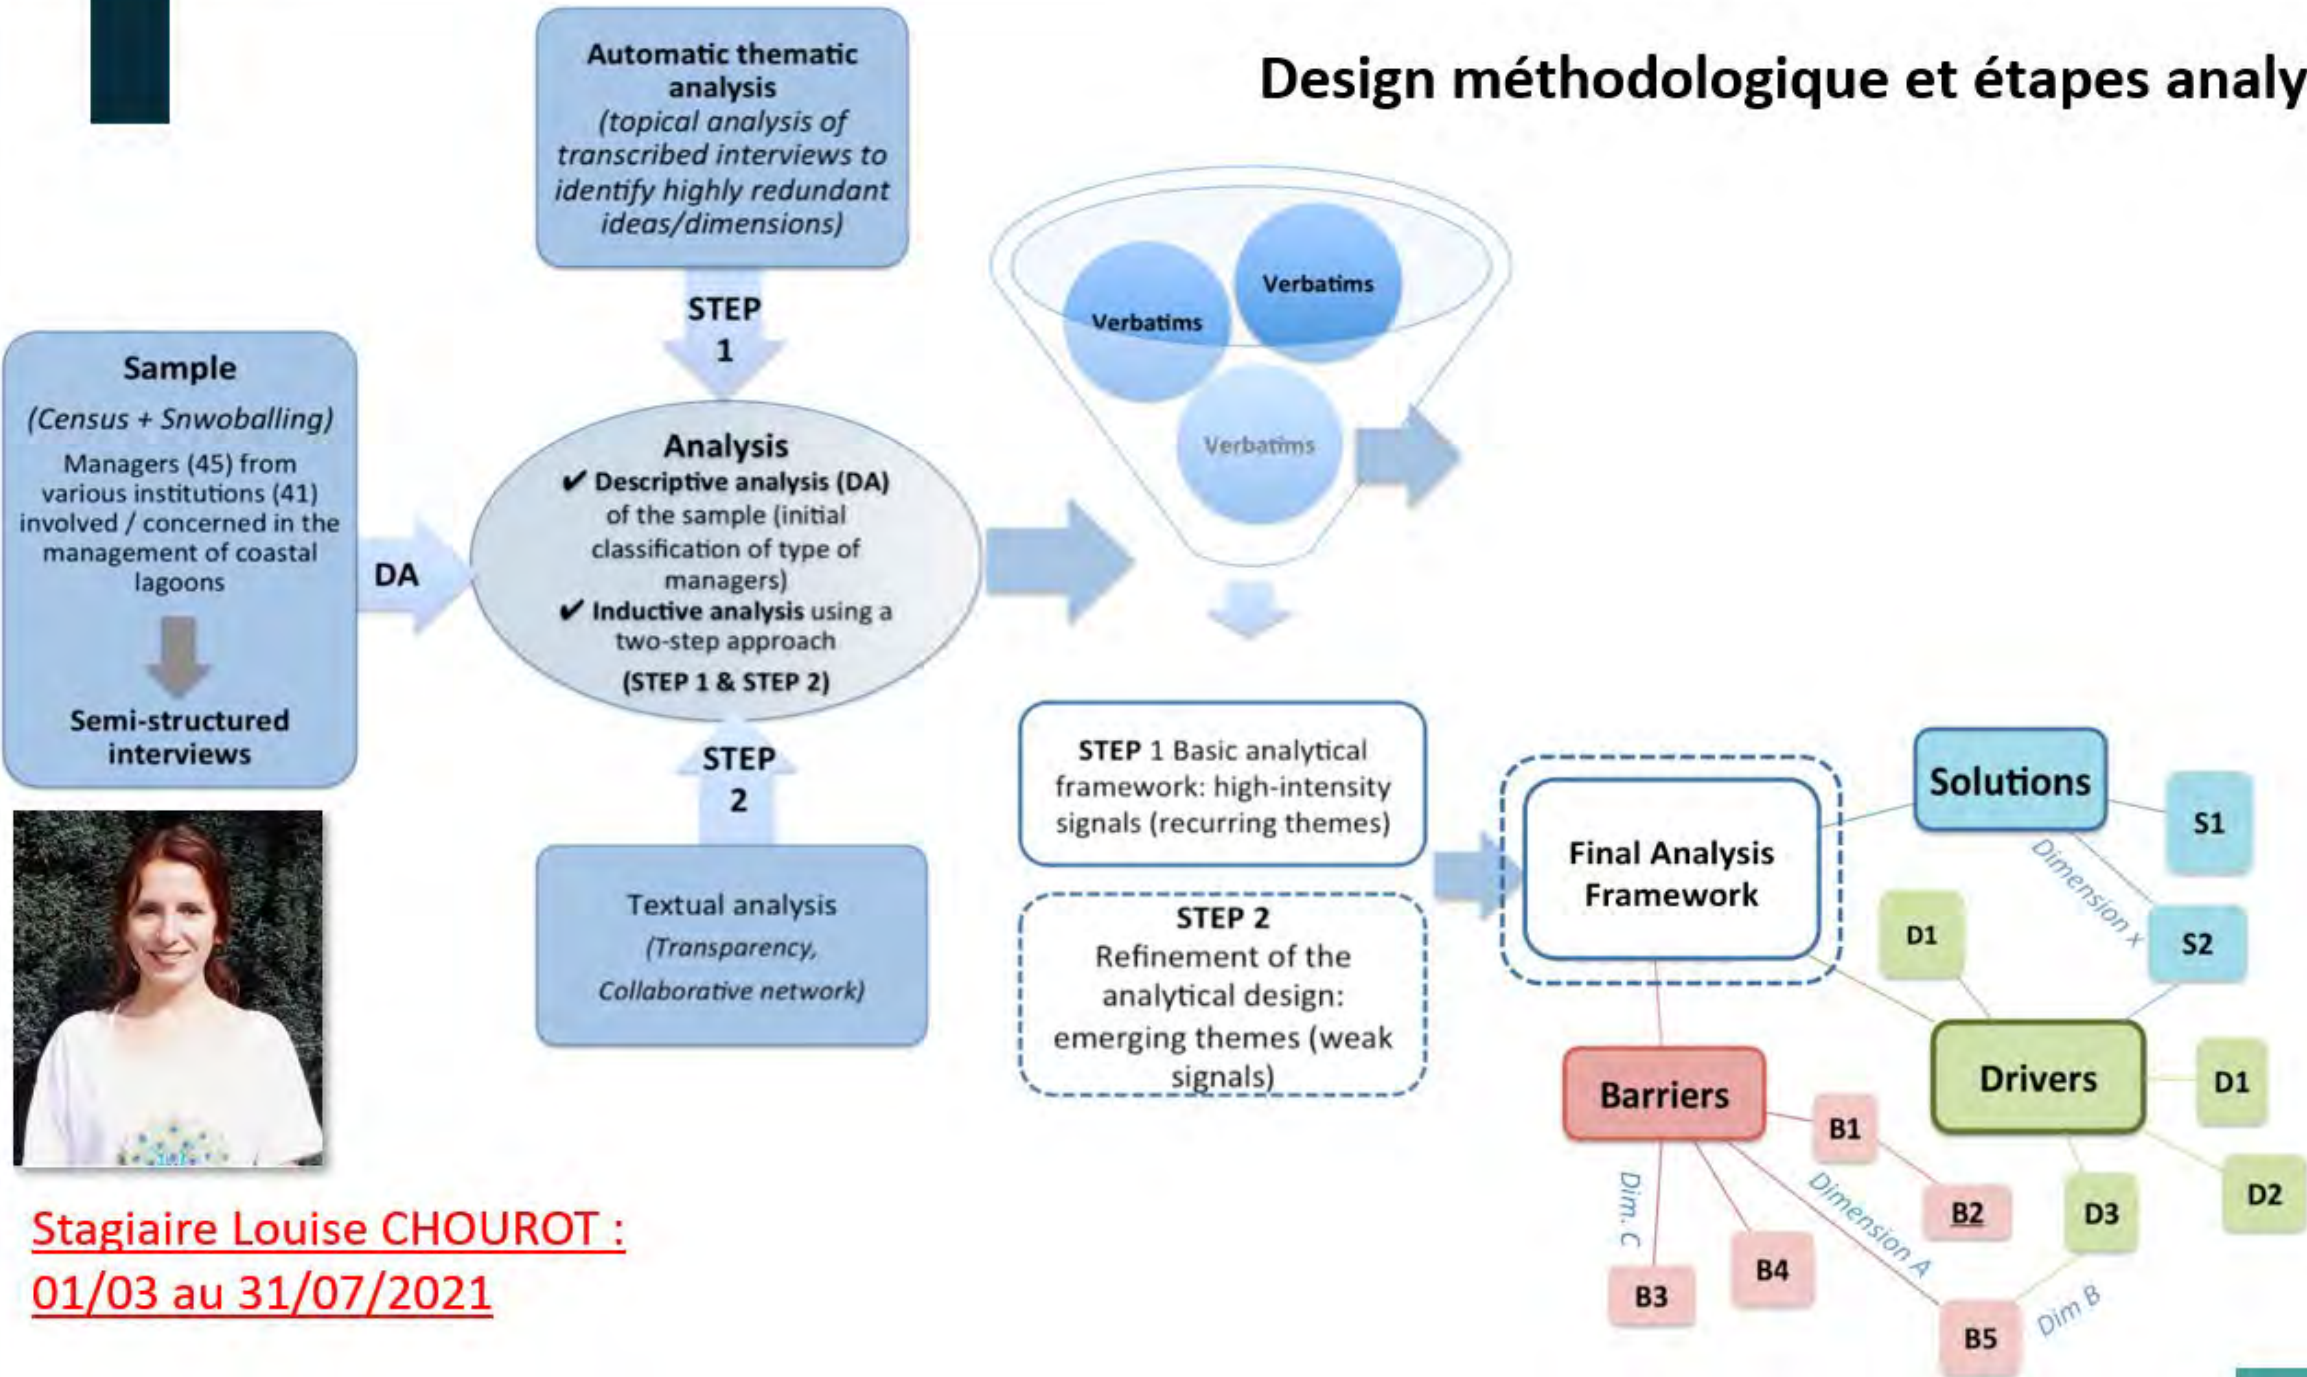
Design méthodologique et étapes analy

Automatic thematic analysis (topical analysis of transcribed interviews to identify highly redundant ideas/dimensions)

STEP 1

Sample
(Census + Snwoballing)
Managers (45) from various institutions (41) involved / concerned in the management of coastal lagoons

Semi-structured interviews

DA

Analysis
✔ Descriptive analysis (DA) of the sample (initial classification of type of managers)
✔ Inductive analysis using a two-step approach
(STEP 1 & STEP 2)

STEP 2

Textual analysis
(Transparency, Collaborative network)

Verbatims
Verbatims
Verbatims

STEP 1 Basic analytical framework: high-intensity signals (recurring themes)

STEP 2
Refinement of the analytical design: emerging themes (weak signals)

Final Analysis Framework

Solutions
S1
S2
Dimension x
D1
Drivers
D1
D2
D3
Barriers
B1
B2
B3
B4
B5
Dim. C
Dimension A
Dim B

Stagiaire Louise CHOUROT :
01/03 au 31/07/2021